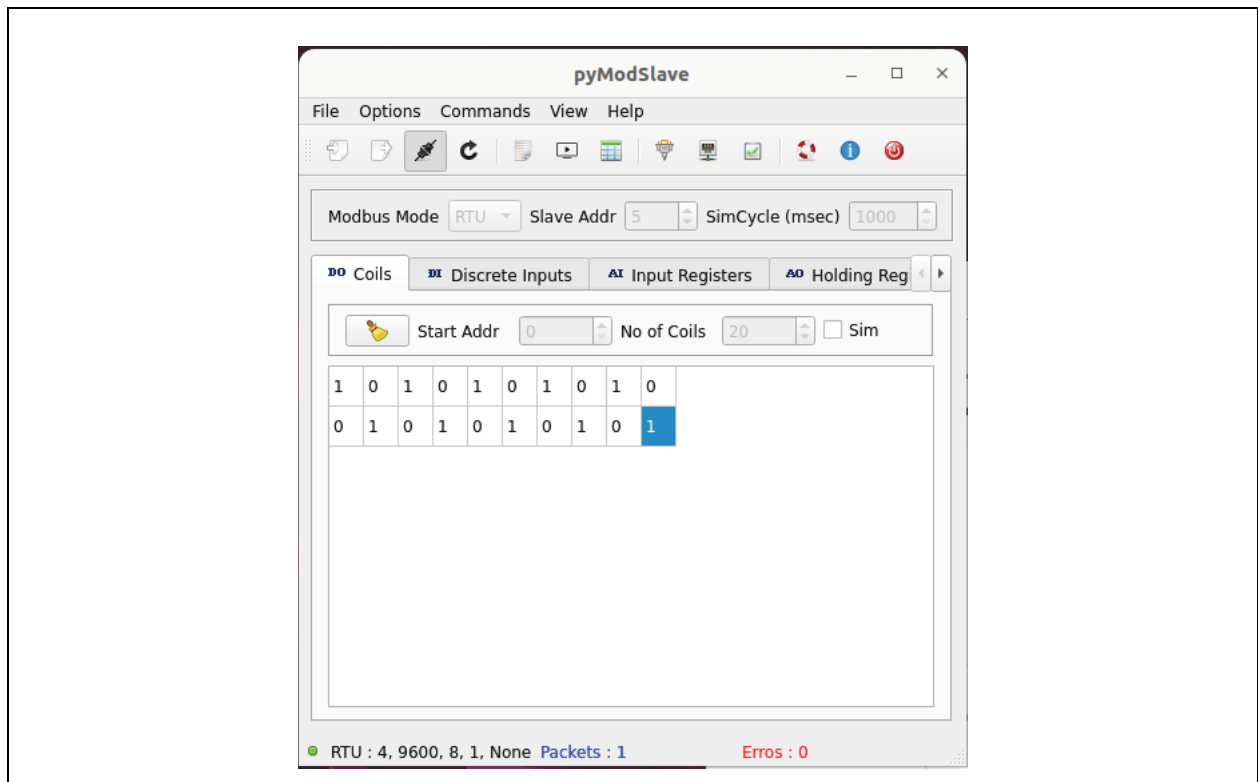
pyModSlave

File Options Commands View Help

Modbus Mode RTU Slave Addr 5 SimCycle (msec) 1000

DO Coils DI Discrete Inputs AI Input Registers AO Holding Reg

Start Addr 0 No of Coils 20 Sim

| 1 | 0 | 1 | 0 | 1 | 0 | 1 | 0 | 1 | 0 |
|---|---|---|---|---|---|---|---|---|---|
| 0 | 1 | 0 | 1 | 0 | 1 | 0 | 1 | 0 | 1 |

RTU : 4, 9600, 8, 1, None Packets : 1 Erros : 0